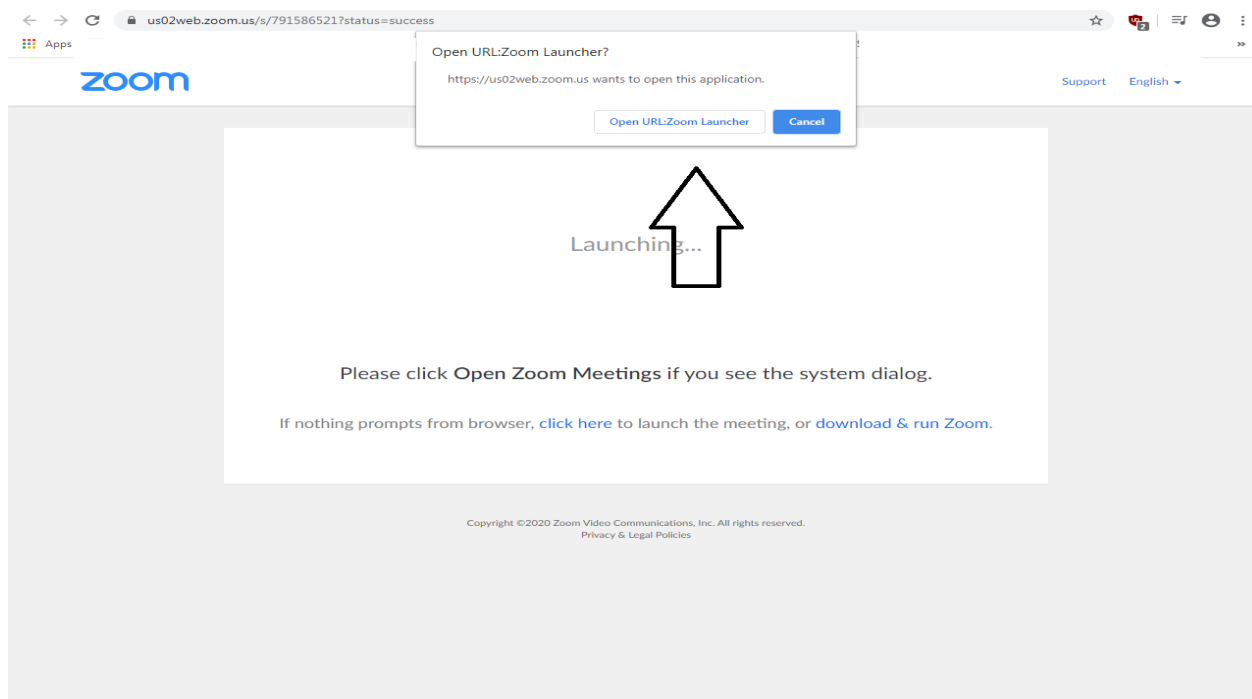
us02web.zoom.us/s/791586521?status=success

Apps

Open URL:Zoom Launcher?

https://us02web.zoom.us wants to open this application.

Open URL:Zoom Launcher
Cancel

zoom

Support English

Launching...

Please click **Open Zoom Meetings** if you see the system dialog.

If nothing prompts from browser, click here to launch the meeting, or download & run Zoom.

Copyright ©2020 Zoom Video Communications, Inc. All rights reserved.
Privacy & Legal Policies